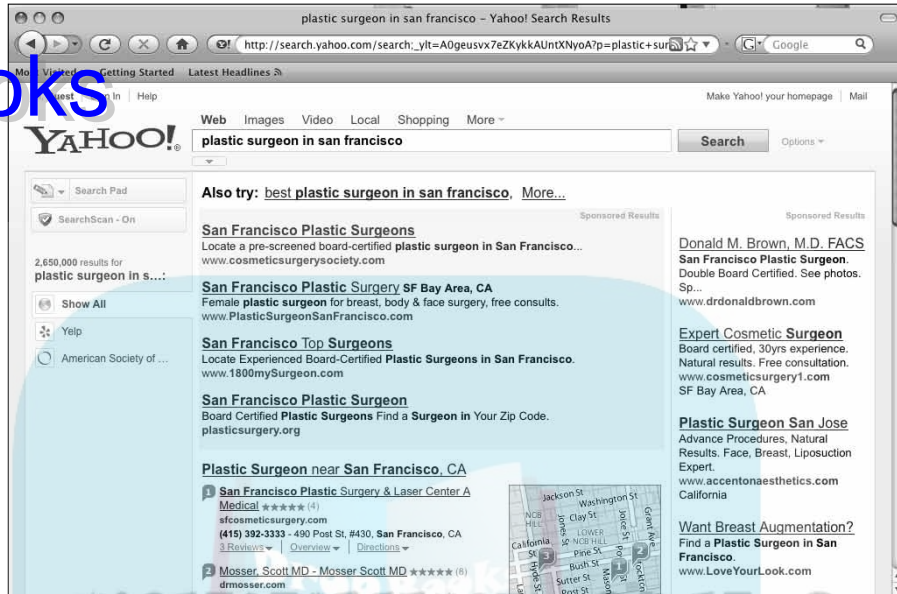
plastic surgeon in san francisco - Yahoo! Search Results

http://search.yahoo.com/search;_ylt=A0geusvx7eZKykkAUntXNyoA?p=plastic+sur

Google

Most Visited Getting Started Latest Headlines

oks

Guest Sign In | Help

Make Yahoo! your homepage | Mail

Web Images Video Local Shopping More

YAHOO!

plastic surgeon in san francisco

Search

Options

Search Pad

SearchScan - On

2,650,000 results for plastic surgeon in s...:

Show All

Yelp

American Society of ...

Also try: best plastic surgeon in san francisco, More...

Sponsored Results

San Francisco Plastic Surgeons
Locate a pre-screened board-certified plastic surgeon in San Francisco...
www.cosmeticsurgerysociety.com

San Francisco Plastic Surgery SF Bay Area, CA
Female plastic surgeon for breast, body & face surgery, free consults.
www.PlasticSurgeonSanFrancisco.com

San Francisco Top Surgeons
Locate Experienced Board-Certified Plastic Surgeons in San Francisco.
www.1800mySurgeon.com

San Francisco Plastic Surgeon
Board Certified Plastic Surgeons Find a Surgeon in Your Zip Code.
plasticsurgery.org

Plastic Surgeon near San Francisco, CA

1 San Francisco Plastic Surgery & Laser Center A Medical ★★★★★ (4)
sfcosmeticsurgery.com
(415) 392-3333 - 490 Post St, #430, San Francisco, CA
3 Reviews | Overview | Directions

2 Mosser, Scott MD - Mosser Scott MD ★★★★★ (6)
drmosser.com

Jackson St
Washington St
Clay St
NOB HILL
LOWER NOB HILL
California St
Pine St
Bush St
Sutter St
Post St
Jones St
Hyde St
Leavenworth St
Joice St
Grant Ave
Stockton
Mason

Sponsored Results

Donald M. Brown, M.D. FACS
San Francisco Plastic Surgeon.
Double Board Certified. See photos. Sp...
www.drdonaldbrown.com

Expert Cosmetic Surgeon
Board certified, 30yrs experience. Natural results. Free consultation.
www.cosmeticsurgery1.com
SF Bay Area, CA

Plastic Surgeon San Jose
Advance Procedures, Natural Results. Face, Breast, Liposuction Expert.
www.accentonaesthetics.com
California

Want Breast Augmentation?
Find a Plastic Surgeon in San Francisco.
www.LoveYourLook.com